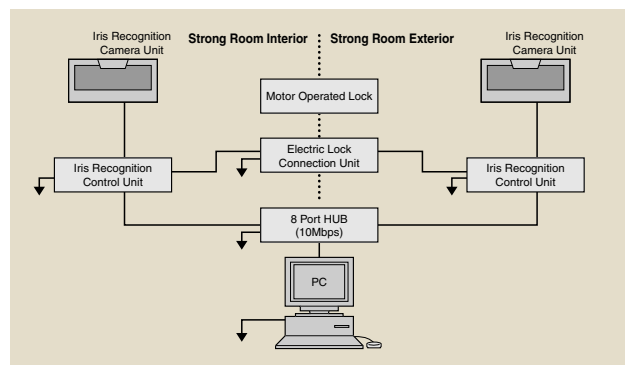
Iris Recognition Camera Unit

Strong Room Interior

Strong Room Exterior

Iris Recognition Camera Unit

Motor Operated Lock

Electric Lock Connection Unit

Iris Recognition Control Unit

Iris Recognition Control Unit

8 Port HUB (10Mbps)

PC